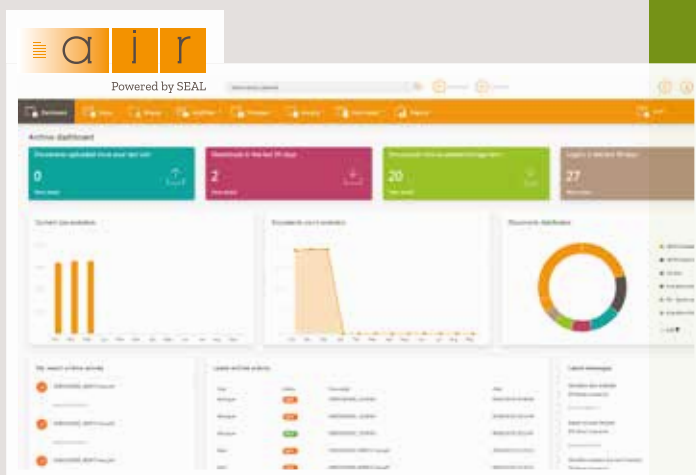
a i r
Powered by SEAL

Archive dashboard

Documents uploaded since your last visit
0

Downloads in the last 30 days
2

Documents since last login
20

Logins in the last 30 days
27

Current size evolution

Documents count evolution

Documents distribution

My search archive activity

Latest archive actions

Latest messages